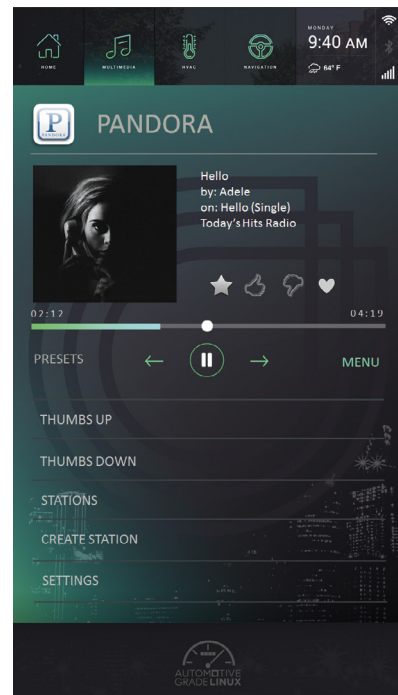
HOME MULTIMEDIA HVAC NAVIGATION

MONDAY
9:40 AM
64° F

PANDORA

PANDORA

Hello
by: Adele
on: Hello (Single)
Today's Hits Radio

02:12
04:19

PRESETS
MENU

THUMBS UP
THUMBS DOWN
STATIONS
CREATE STATION
SETTINGS

AUTOMOTIVE GRADE LINUX